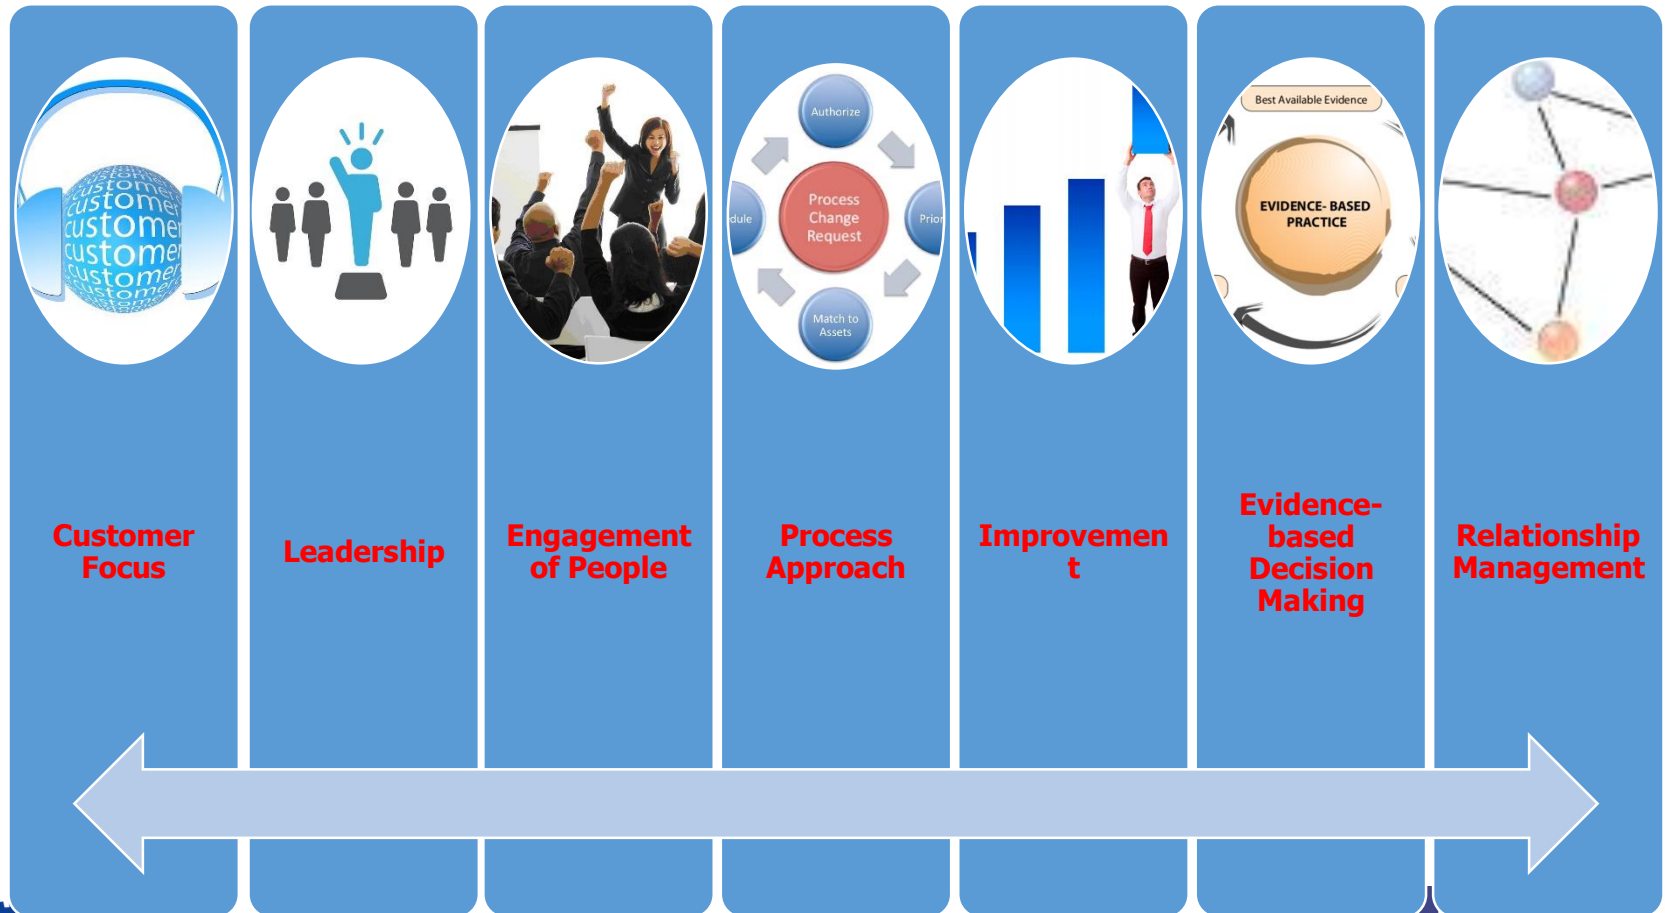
customer
customer
customer
customer
customer
customer

Customer Focus

Leadership

Engagement of People

Authorize
Process Change Request
dule
Prior
Match to Assets

Process Approach

Improvement

Best Available Evidence
EVIDENCE- BASED PRACTICE

Evidence-based Decision Making

Relationship Management